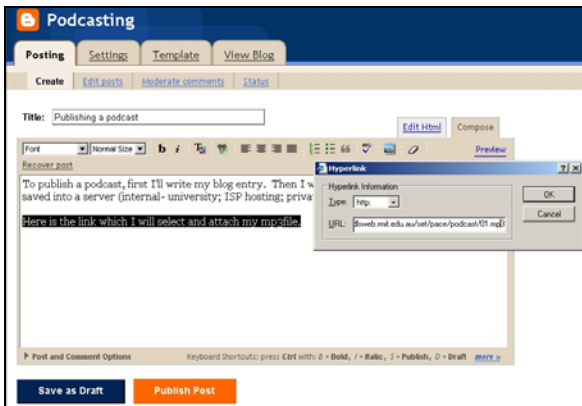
Podcasting

Posting | Settings | Template | View Blog

Create | Edit posts | Moderate comments | Status

Title: Publishing a podcast

Edit Html | Compose

Font | Normal Size | b | i | Preview

Recover post

To publish a podcast, first I'll write my blog entry. Then I w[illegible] saved into a server (internal- university; ISP hosting; priva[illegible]

Here is the link which I will select and attach my mp3file.

Hyperlink

Hyperlink Information

Type: http:

URL: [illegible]web.rmit.edu.au/set/pace/podcast/01.mp3

OK

Cancel

Post and Comment Options

Keyboard Shortcuts: press Ctrl with: B = Bold, I = Italic, S = Publish, D = Draft more »

Save as Draft

Publish Post